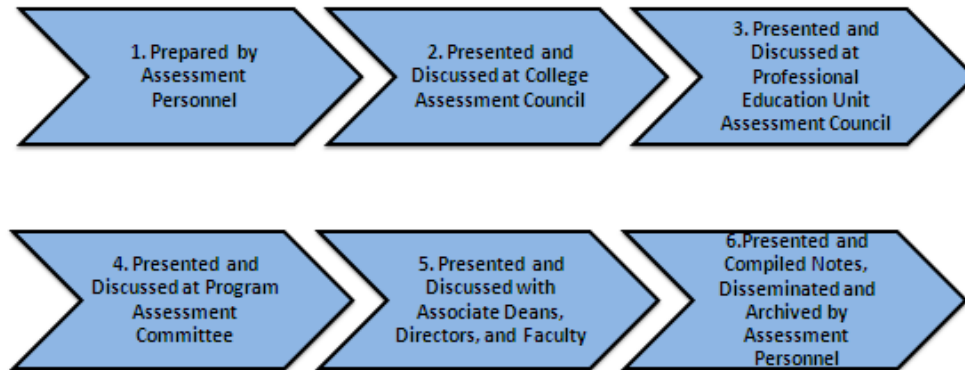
1. Prepared by Assessment Personnel

2. Presented and Discussed at College Assessment Council

3. Presented and Discussed at Professional Education Unit Assessment Council

4. Presented and Discussed at Program Assessment Committee

5. Presented and Discussed with Associate Deans, Directors, and Faculty

6.Presented and Compiled Notes, Disseminated and Archived by Assessment Personnel